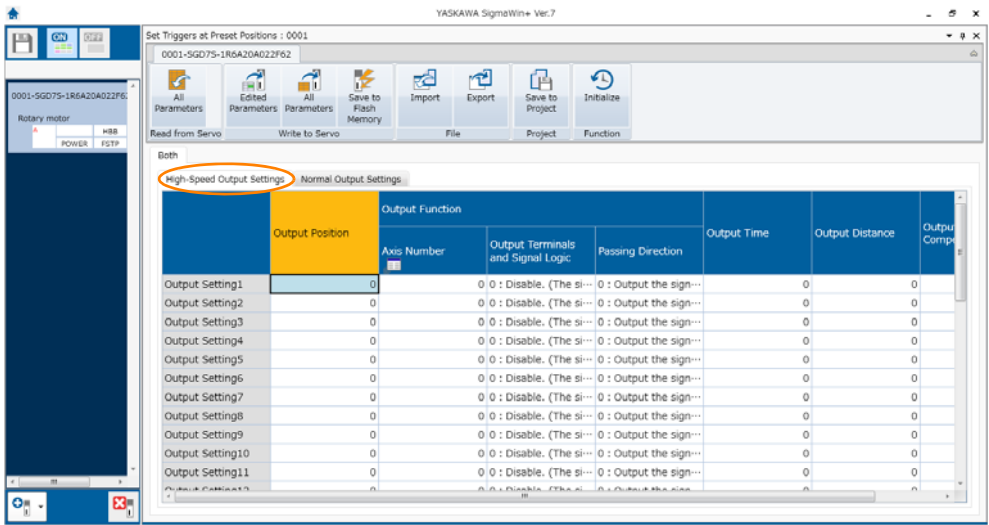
YASKAWA SigmaWin+ Ver.7

ON OFF

0001-SGD7S-1R6A20A022F62
Rotary motor
A
HBB
POWER FSTP

Set Triggers at Preset Positions : 0001

0001-SGD7S-1R6A20A022F62

All Parameters
Read from Servo
Edited Parameters
All Parameters
Save to Flash Memory
Write to Servo
Import
Export
File
Save to Project
Project
Initialize
Function

Both

High-Speed Output Settings
Normal Output Settings

| | Output Position | Output Function: Axis Number | Output Function: Output Terminals and Signal Logic | Output Function: Passing Direction | Output Time | Output Distance | Outpu Comp |
|---|---|---|---|---|---|---|---|
| Output Setting1 | 0 | 0 | 0 : Disable. (The si··· | 0 : Output the sign··· | 0 | 0 | |
| Output Setting2 | 0 | 0 | 0 : Disable. (The si··· | 0 : Output the sign··· | 0 | 0 | |
| Output Setting3 | 0 | 0 | 0 : Disable. (The si··· | 0 : Output the sign··· | 0 | 0 | |
| Output Setting4 | 0 | 0 | 0 : Disable. (The si··· | 0 : Output the sign··· | 0 | 0 | |
| Output Setting5 | 0 | 0 | 0 : Disable. (The si··· | 0 : Output the sign··· | 0 | 0 | |
| Output Setting6 | 0 | 0 | 0 : Disable. (The si··· | 0 : Output the sign··· | 0 | 0 | |
| Output Setting7 | 0 | 0 | 0 : Disable. (The si··· | 0 : Output the sign··· | 0 | 0 | |
| Output Setting8 | 0 | 0 | 0 : Disable. (The si··· | 0 : Output the sign··· | 0 | 0 | |
| Output Setting9 | 0 | 0 | 0 : Disable. (The si··· | 0 : Output the sign··· | 0 | 0 | |
| Output Setting10 | 0 | 0 | 0 : Disable. (The si··· | 0 : Output the sign··· | 0 | 0 | |
| Output Setting11 | 0 | 0 | 0 : Disable. (The si··· | 0 : Output the sign··· | 0 | 0 | |
| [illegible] | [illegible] | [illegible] | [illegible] | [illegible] | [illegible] | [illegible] | |